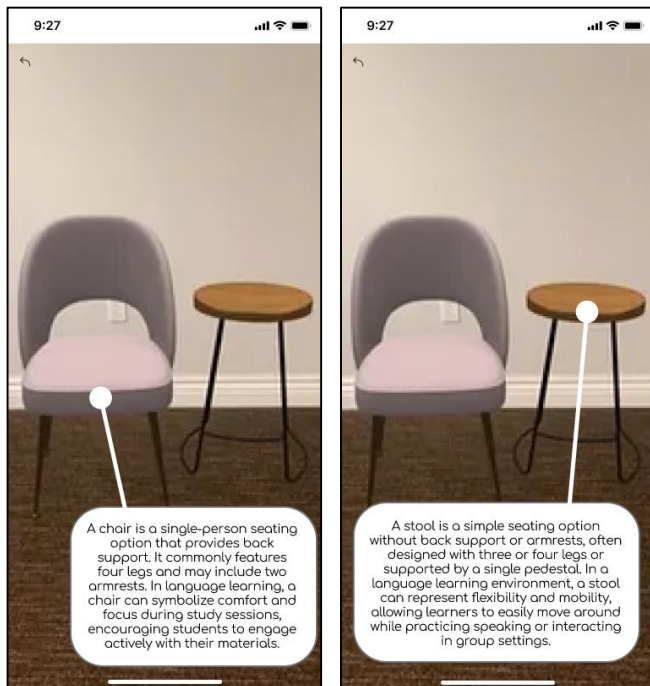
9:27

A chair is a single-person seating option that provides back support. It commonly features four legs and may include two armrests. In language learning, a chair can symbolize comfort and focus during study sessions, encouraging students to engage actively with their materials.

9:27

A stool is a simple seating option without back support or armrests, often designed with three or four legs or supported by a single pedestal. In a language learning environment, a stool can represent flexibility and mobility, allowing learners to easily move around while practicing speaking or interacting in group settings.